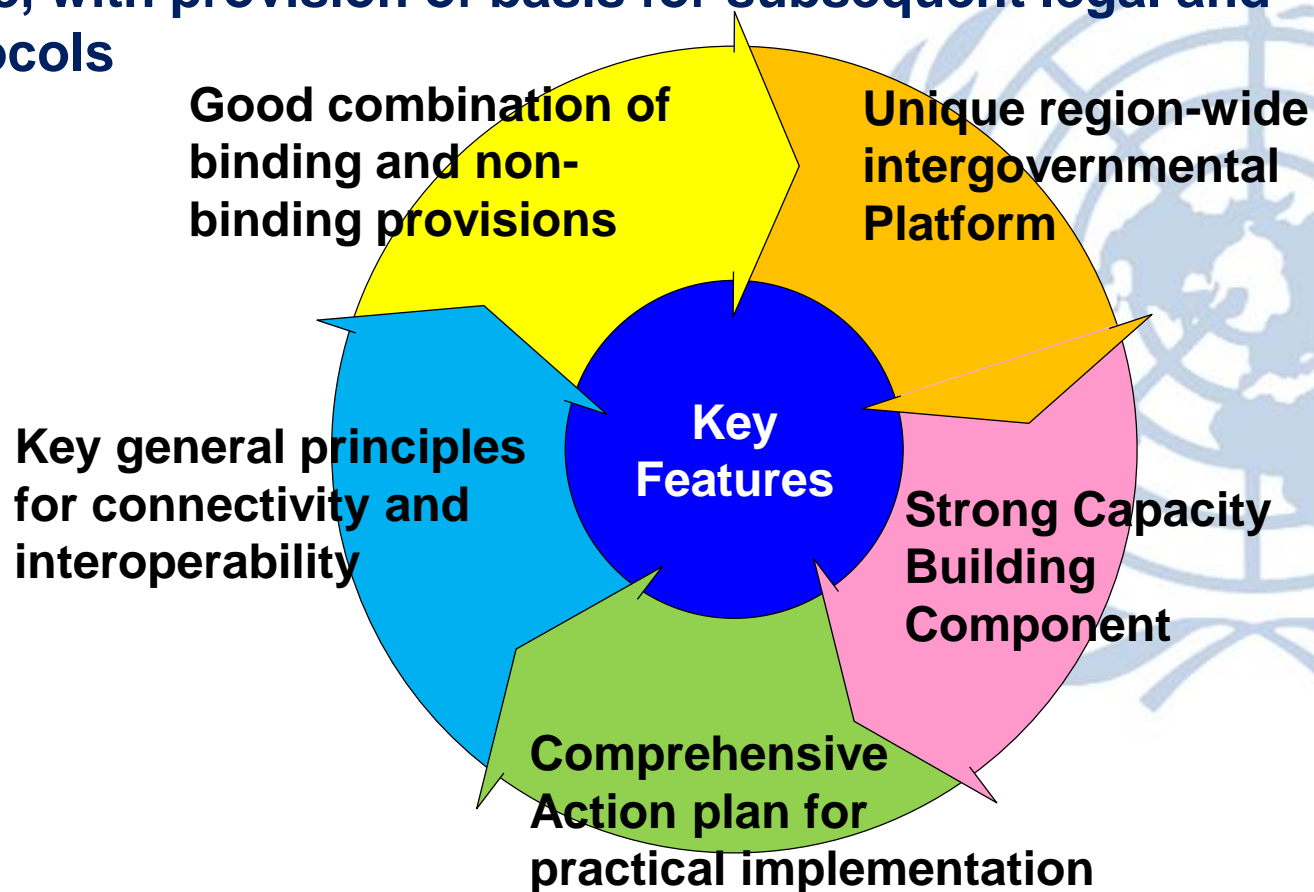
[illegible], with provision of basis for subsequent legal and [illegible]ocols

Good combination of binding and non-binding provisions

Unique region-wide intergovernmental Platform

Key Features

Key general principles for connectivity and interoperability

Strong Capacity Building Component

Comprehensive Action plan for practical implementation